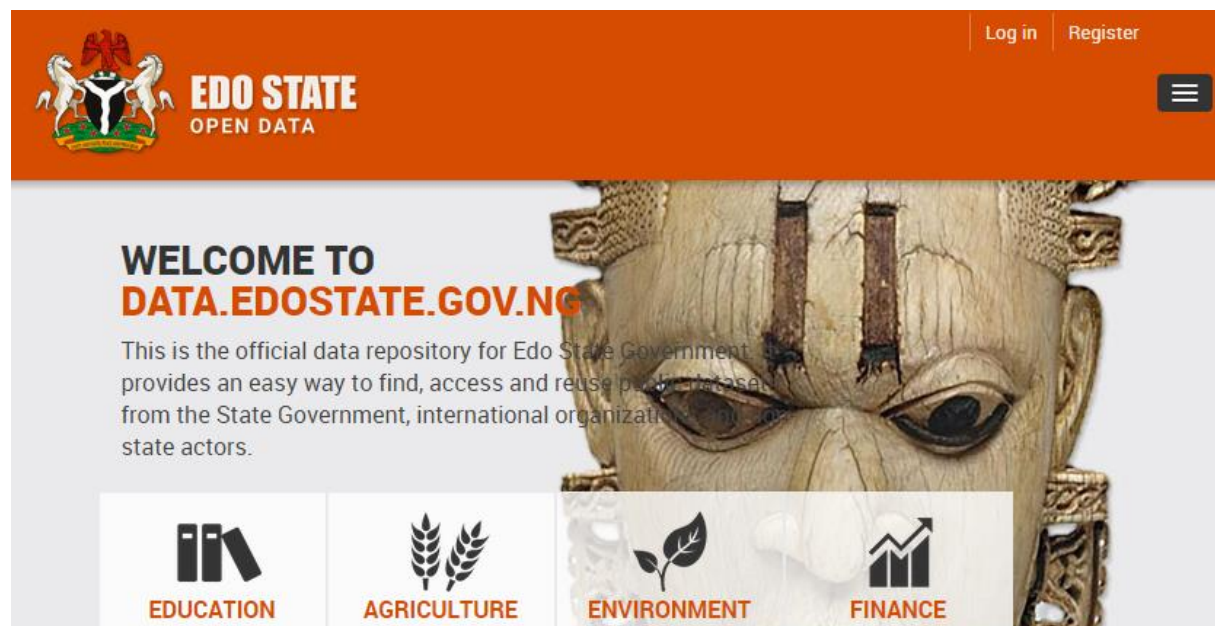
Log in Register

EDO STATE
OPEN DATA

WELCOME TO
DATA.EDOSTATE.GOV.NG

This is the official data repository for Edo State Government. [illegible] provides an easy way to find, access and reuse p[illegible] datase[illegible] from the State Government, international organizatio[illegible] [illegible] state actors.

EDUCATION
AGRICULTURE
ENVIRONMENT
FINANCE